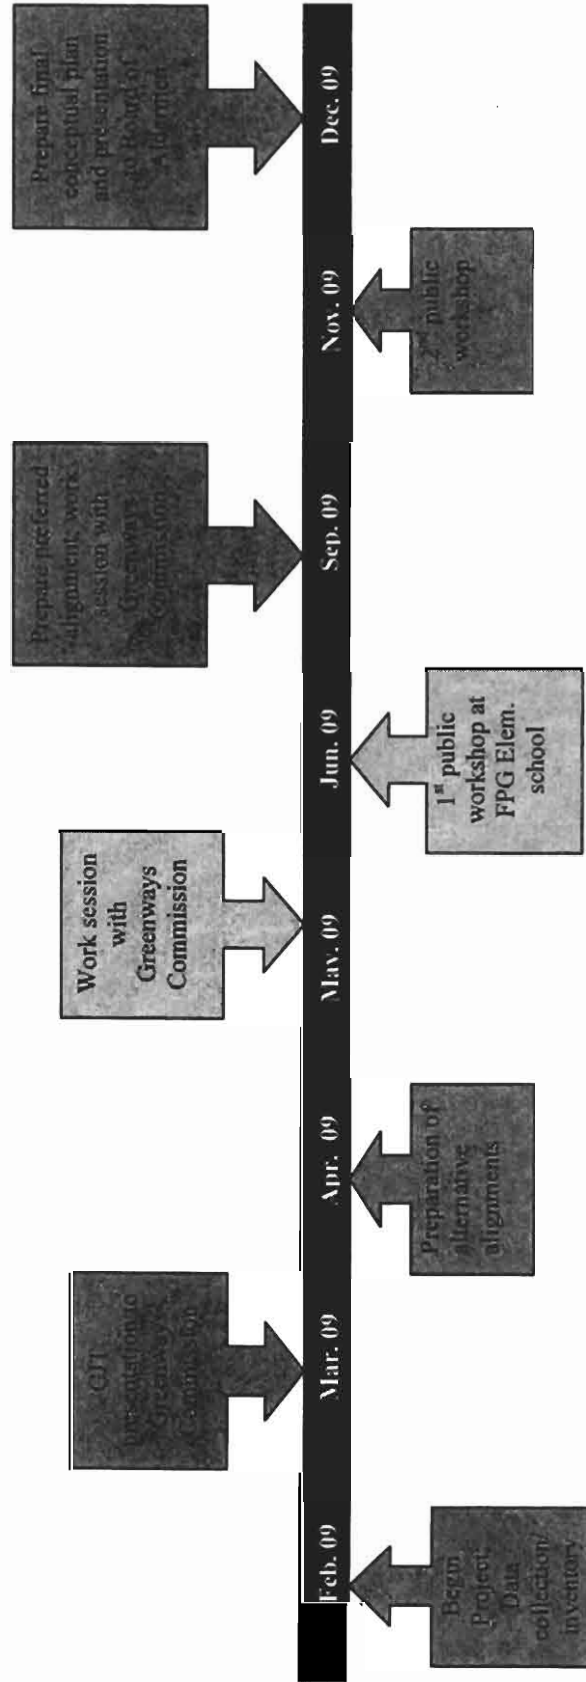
Feb. 09

Begin Project: Data collection/ inventory

Mar. 09

CJT presentation to Greenways Commission

Apr. 09

Preparation of alternative alignments

May. 09

Work session with Greenways Commission

Jun. 09

$1^{st}$ public workshop at FPG Elem. school

Sep. 09

Prepare preferred alignment; work session with Greenways Commission

Nov. 09

$2^{nd}$ public workshop

Dec. 09

Prepare final conceptual plan and presentation to Board of Aldermen